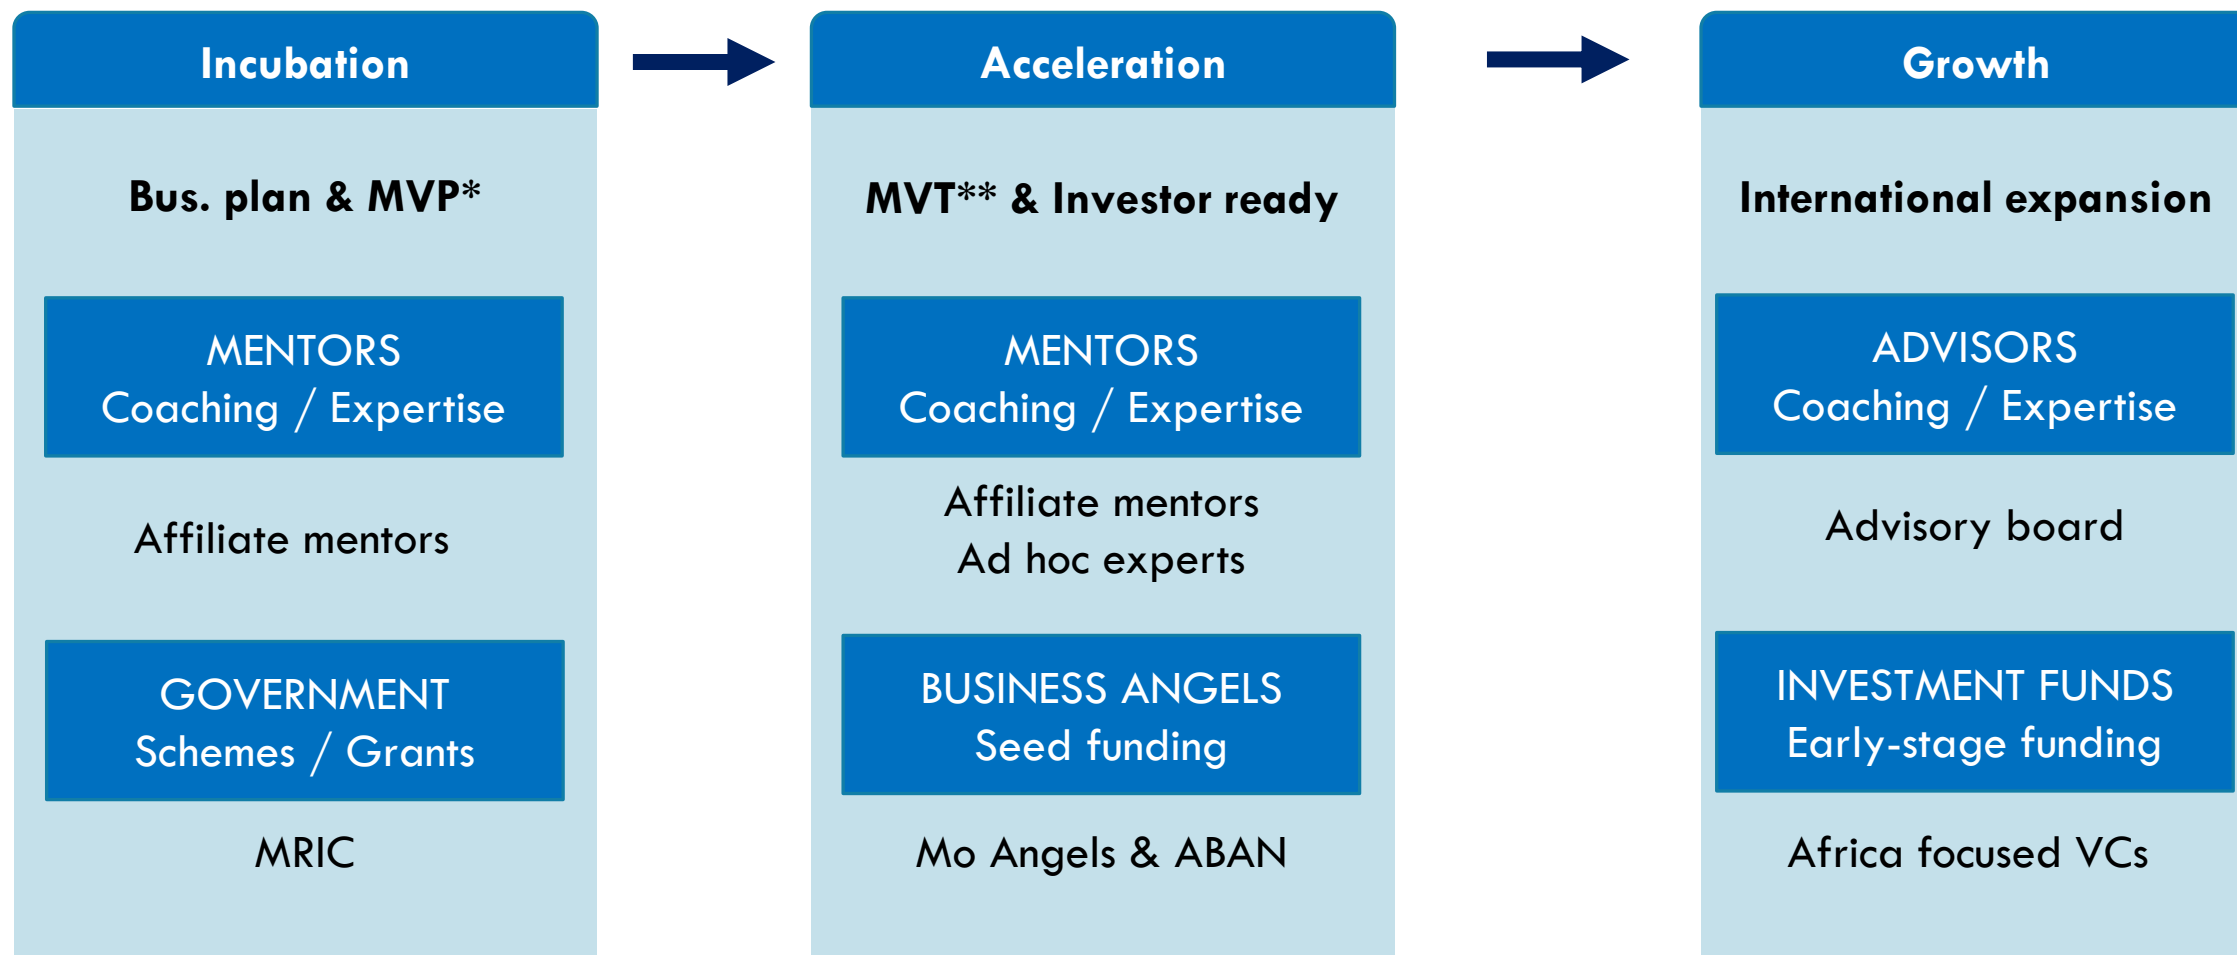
Incubation

Bus. plan & MVP*

MENTORS
Coaching / Expertise

Affiliate mentors

GOVERNMENT
Schemes / Grants

MRIC

Acceleration

MVT** & Investor ready

MENTORS
Coaching / Expertise

Affiliate mentors
Ad hoc experts

BUSINESS ANGELS
Seed funding

Mo Angels & ABAN

Growth

International expansion

ADVISORS
Coaching / Expertise

Advisory board

INVESTMENT FUNDS
Early-stage funding

Africa focused VCs